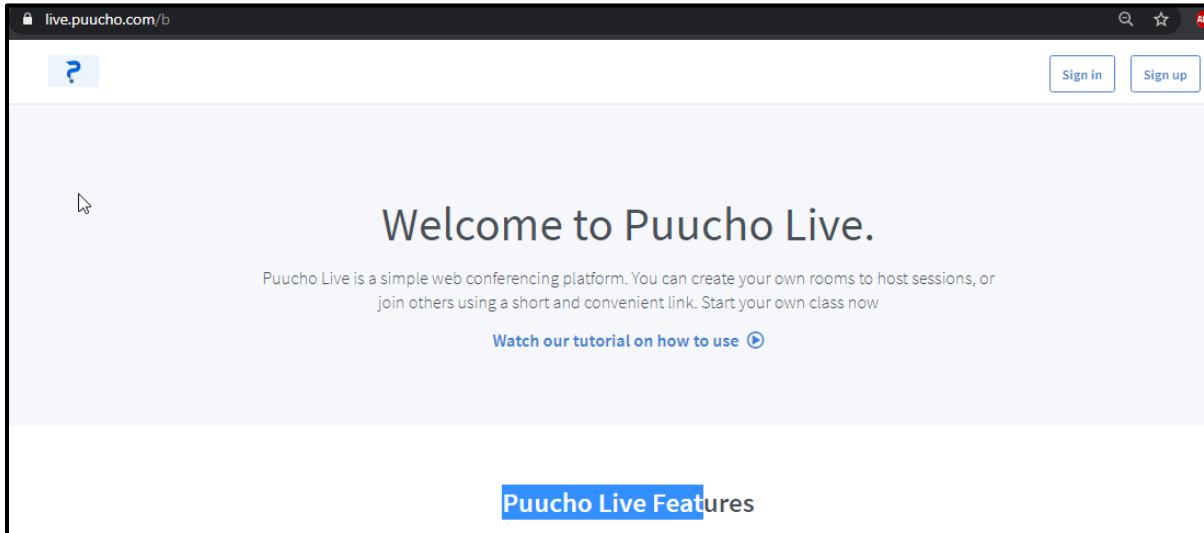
live.puucho.com/b

?

Sign in

Sign up

Welcome to Puucho Live.

Puucho Live is a simple web conferencing platform. You can create your own rooms to host sessions, or join others using a short and convenient link. Start your own class now

Watch our tutorial on how to use

Puucho Live Features